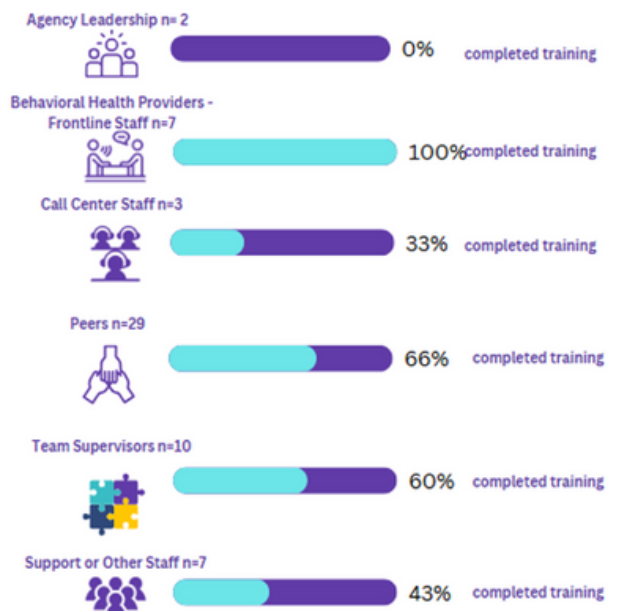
Agency Leadership n= 2

0% completed training

Behavioral Health Providers - Frontline Staff n=7

100% completed training

Call Center Staff n=3

33% completed training

Peers n=29

66% completed training

Team Supervisors n=10

60% completed training

Support or Other Staff n=7

43% completed training